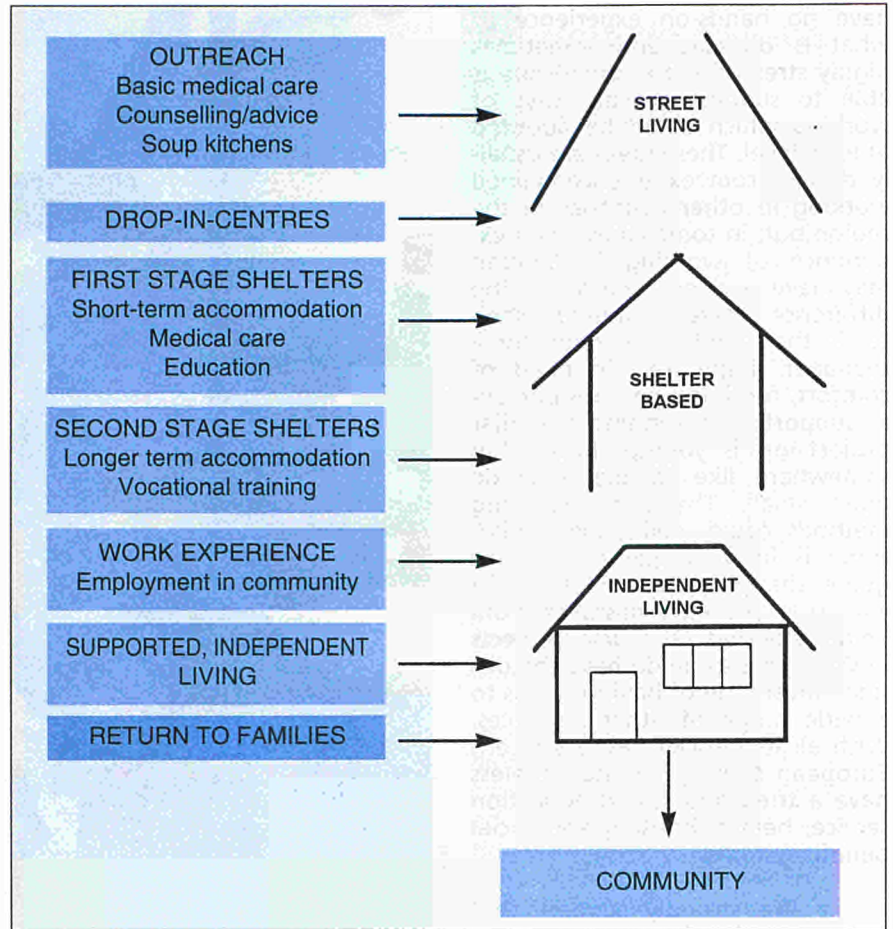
OUTREACH
Basic medical care
Counselling/advice
Soup kitchens

DROP-IN-CENTRES

FIRST STAGE SHELTERS
Short-term accommodation
Medical care
Education

SECOND STAGE SHELTERS
Longer term accommodation
Vocational training

WORK EXPERIENCE
Employment in community

SUPPORTED, INDEPENDENT LIVING

RETURN TO FAMILIES

STREET LIVING

SHELTER BASED

INDEPENDENT LIVING

COMMUNITY